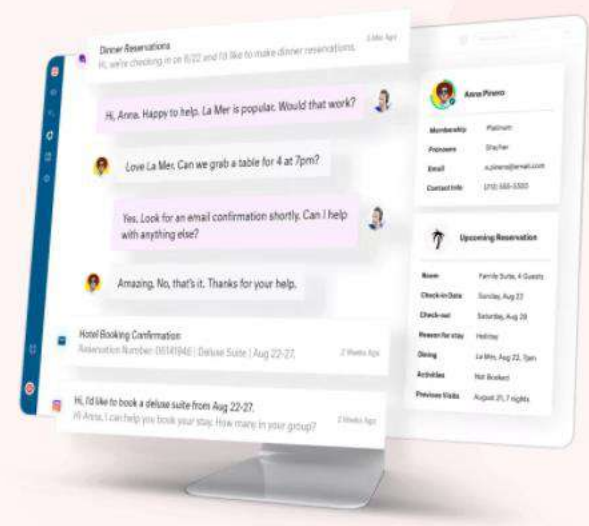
Dinner Reservations
Hi, we're checking in on 8/22 and I'd like to make dinner reservations.
3 Min Ago

Hi, Anna. Happy to help. La Mer is popular. Would that work?

Love La Mer. Can we grab a table for 4 at 7pm?

Yes. Look for an email confirmation shortly. Can I help with anything else?

Amazing. No, that's it. Thanks for your help.

Hotel Booking Confirmation
Reservation Number: 00141946 | Deluxe Suite | Aug 22-27.
2 Weeks Ago

Hi, I'd like to book a deluxe suite from Aug 22-27.
Hi Anna, I can help you book your stay. How many in your group?
3 Weeks Ago

Anna Pinero

| | |
|---|---|
| Membership | Platinum |
| Pronouns | She/her |
| Email | a.pinero@email.com |
| Contact Info | (415) 555-5300 |

Upcoming Reservation

| | |
|---|---|
| Room | Family Suite, 4 Guests |
| Check-in Date | Sunday, Aug 22 |
| Check-out | Sunday, Aug 29 |
| Reason for stay | Holiday |
| Dining | La Mer, Aug 22, 7pm |
| Activities | Not Booked |
| Previous Visits | August 21, 7 nights |